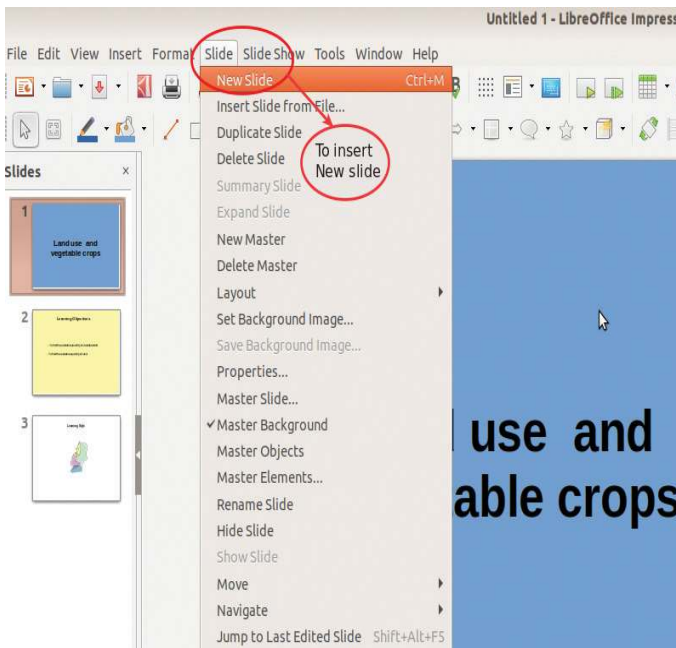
Untitled 1 - LibreOffice Impress

File Edit View Insert Format Slide Slide Show Tools Window Help

New Slide Ctrl+M
Insert Slide from File...
Duplicate Slide
Delete Slide
Summary Slide
Expand Slide
New Master
Delete Master
Layout
Set Background Image...
Save Background Image...
Properties...
Master Slide...
✓Master Background
Master Objects
Master Elements...
Rename Slide
Hide Slide
Show Slide
Move
Navigate
Jump to Last Edited Slide Shift+Alt+F5

To insert New slide

Slides ×

1
Land use and vegetable crops

2
Learning Objectives
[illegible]
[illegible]

3
Learning Map

l use and
able crops